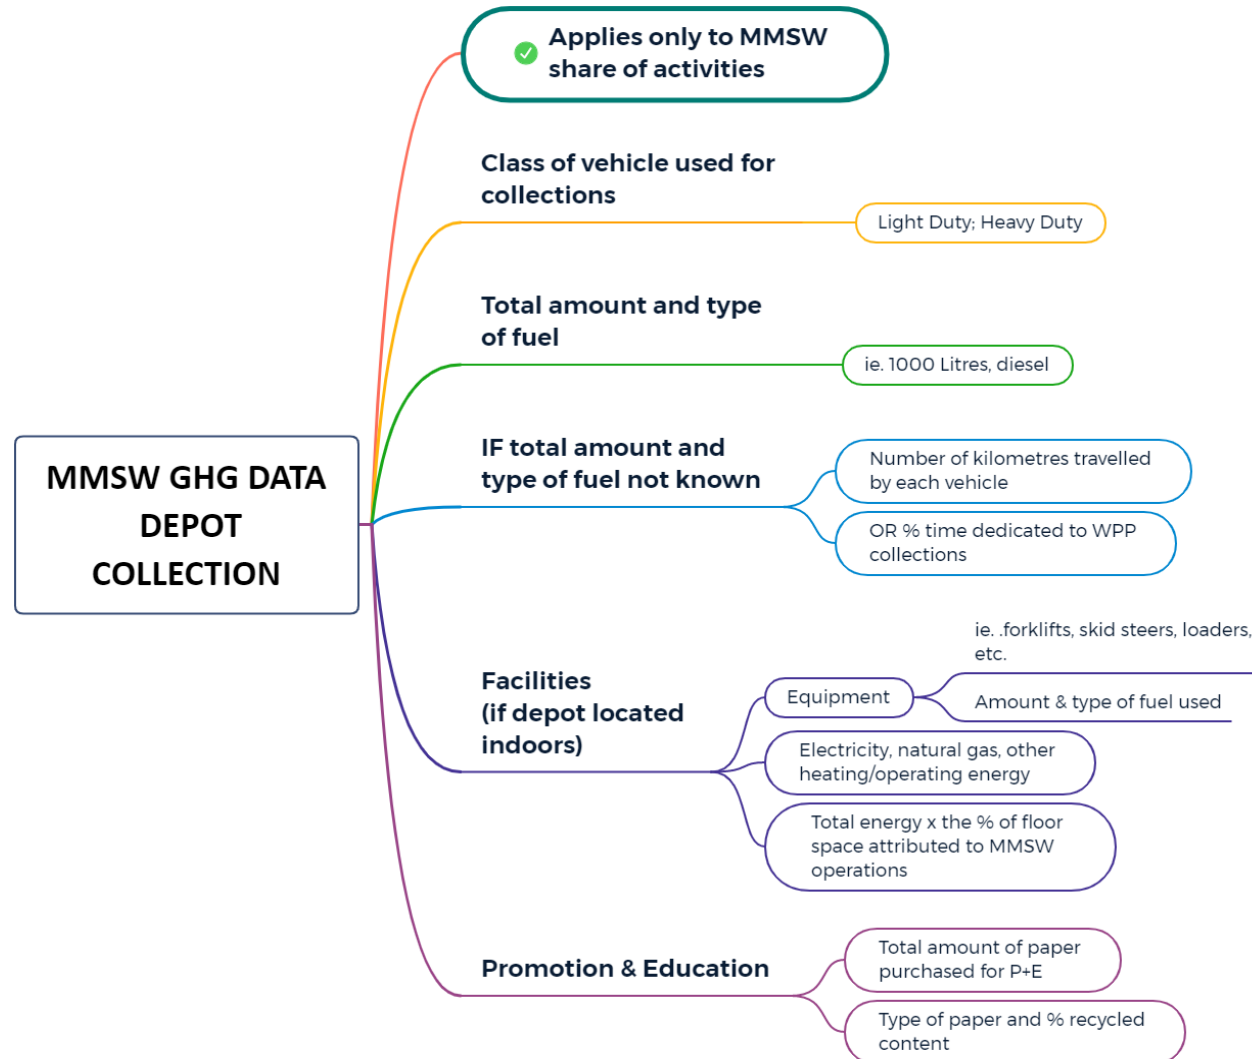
MMSW GHG DATA DEPOT COLLECTION

Applies only to MMSW share of activities

Class of vehicle used for collections

Light Duty; Heavy Duty

Total amount and type of fuel

ie. 1000 Litres, diesel

IF total amount and type of fuel not known

Number of kilometres travelled by each vehicle

OR % time dedicated to WPP collections

Facilities (if depot located indoors)

Equipment

ie. .forklifts, skid steers, loaders, etc.

Amount & type of fuel used

Electricity, natural gas, other heating/operating energy

Total energy x the % of floor space attributed to MMSW operations

Promotion & Education

Total amount of paper purchased for P+E

Type of paper and % recycled content